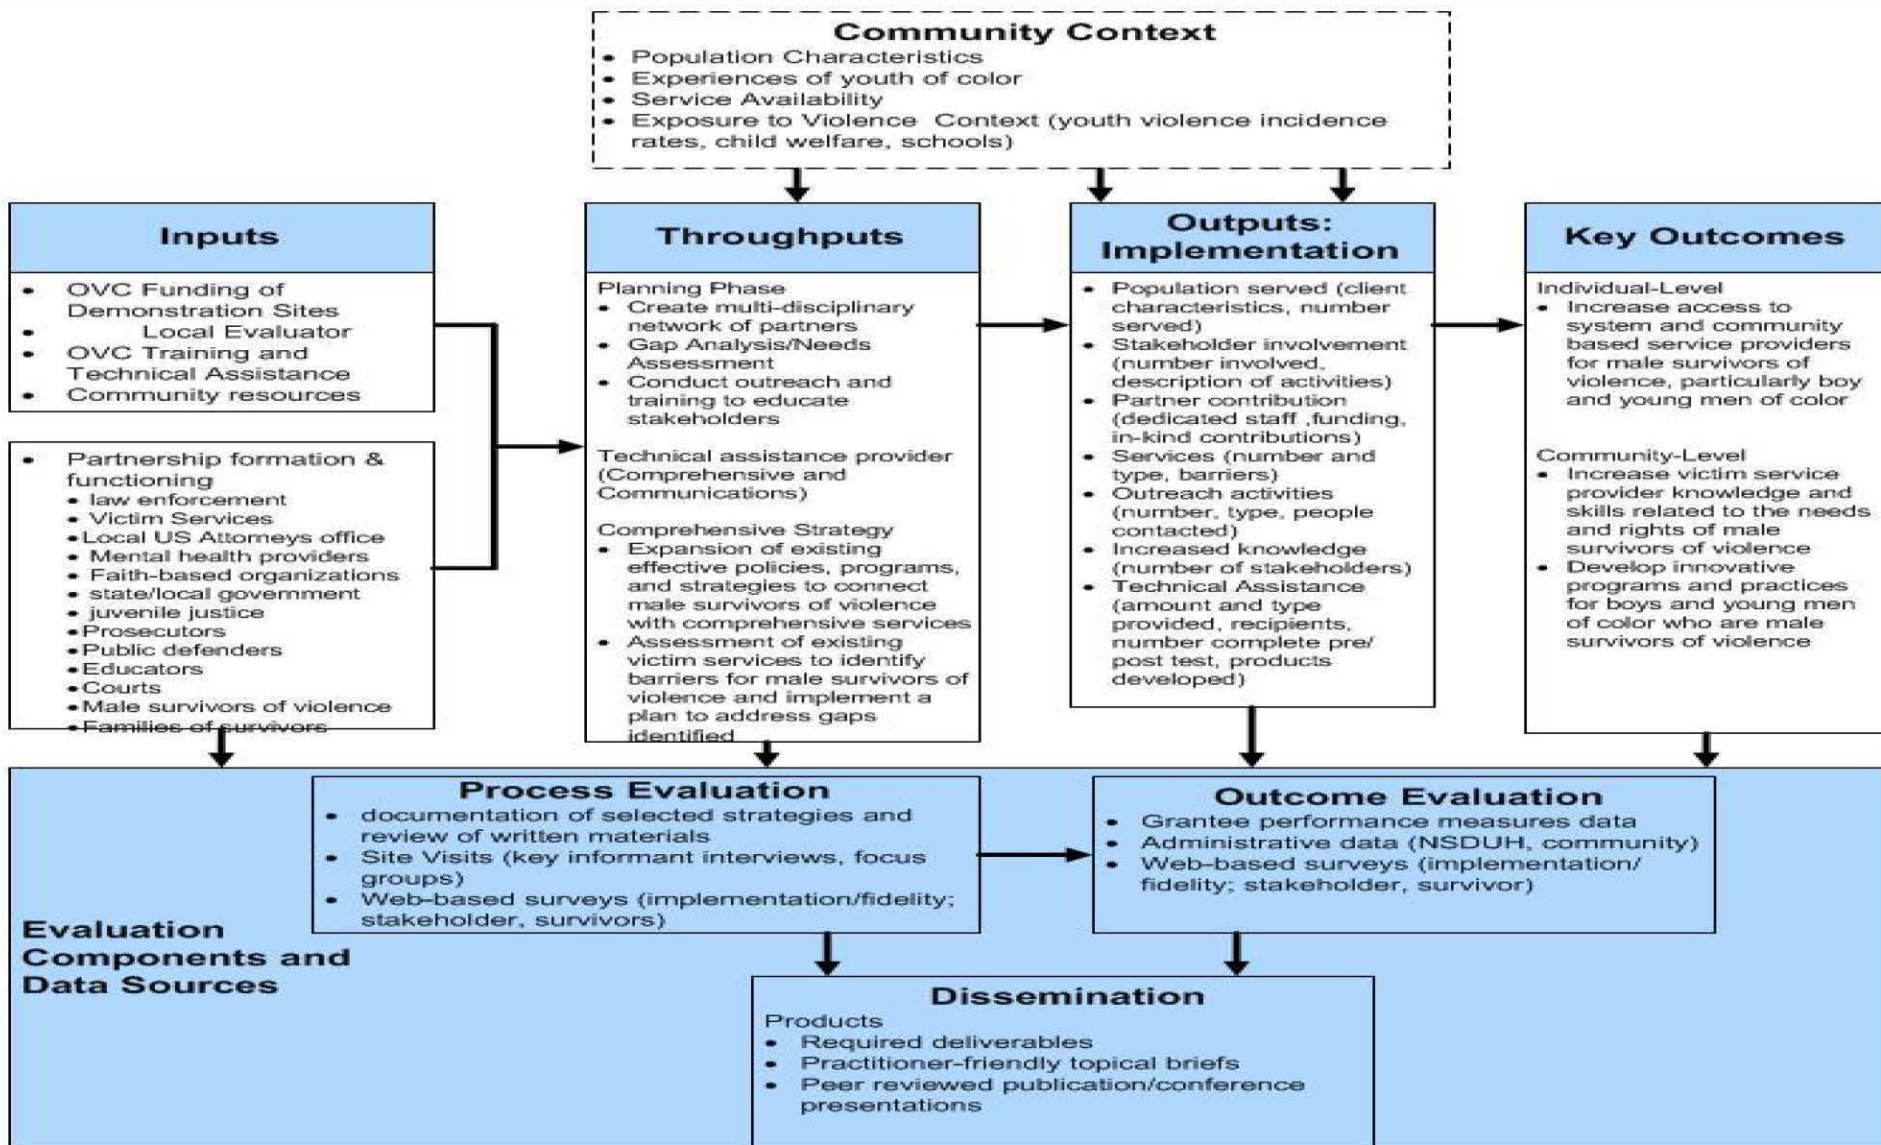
Community Context
- Population Characteristics
- Experiences of youth of color
- Service Availability
- Exposure to Violence Context (youth violence incidence rates, child welfare, schools)

Inputs
- OVC Funding of Demonstration Sites
- Local Evaluator
- OVC Training and Technical Assistance
- Community resources

- Partnership formation & functioning
  - law enforcement
  - Victim Services
  - Local US Attorneys office
  - Mental health providers
  - Faith-based organizations
  - state/local government
  - juvenile justice
  - Prosecutors
  - Public defenders
  - Educators
  - Courts
  - Male survivors of violence
  - Families of survivors

Throughputs
Planning Phase
- Create multi-disciplinary network of partners
- Gap Analysis/Needs Assessment
- Conduct outreach and training to educate stakeholders

Technical assistance provider (Comprehensive and Communications)

Comprehensive Strategy
- Expansion of existing effective policies, programs, and strategies to connect male survivors of violence with comprehensive services
- Assessment of existing victim services to identify barriers for male survivors of violence and implement a plan to address gaps identified

Outputs: Implementation
- Population served (client characteristics, number served)
- Stakeholder involvement (number involved, description of activities)
- Partner contribution (dedicated staff ,funding, in-kind contributions)
- Services (number and type, barriers)
- Outreach activities (number, type, people contacted)
- Increased knowledge (number of stakeholders)
- Technical Assistance (amount and type provided, recipients, number complete pre/ post test, products developed)

Key Outcomes
Individual-Level
- Increase access to system and community based service providers for male survivors of violence, particularly boy and young men of color

Community-Level
- Increase victim service provider knowledge and skills related to the needs and rights of male survivors of violence
- Develop innovative programs and practices for boys and young men of color who are male survivors of violence

Process Evaluation
- documentation of selected strategies and review of written materials
- Site Visits (key informant interviews, focus groups)
- Web-based surveys (implementation/fidelity; stakeholder, survivors)

Outcome Evaluation
- Grantee performance measures data
- Administrative data (NSDUH, community)
- Web-based surveys (implementation/ fidelity; stakeholder, survivor)

Evaluation Components and Data Sources

Dissemination
Products
- Required deliverables
- Practitioner-friendly topical briefs
- Peer reviewed publication/conference presentations